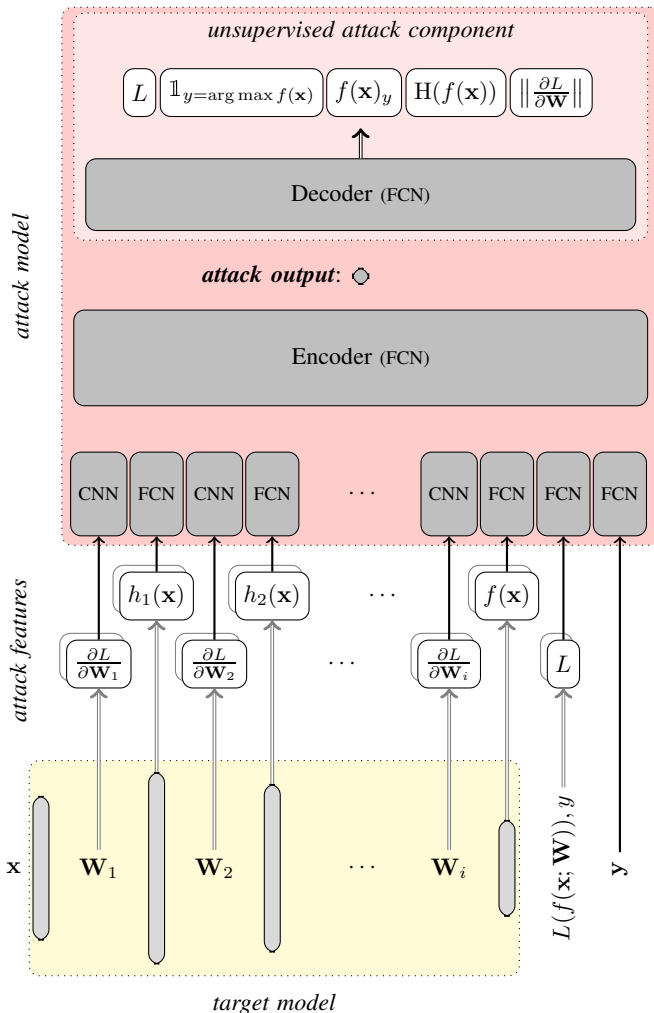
unsupervised attack component

$L$ $\mathbb{1}_{y=\arg\max f(\mathbf{x})}$ $f(\mathbf{x})_y$ $\mathrm{H}(f(\mathbf{x}))$ $\left\|\frac{\partial L}{\partial \mathbf{W}}\right\|$

Decoder (FCN)

attack model

attack output:

Encoder (FCN)

CNN FCN CNN FCN $\cdots$ CNN FCN FCN FCN

attack features

$h_1(\mathbf{x})$ $h_2(\mathbf{x})$ $\cdots$ $f(\mathbf{x})$

$\frac{\partial L}{\partial \mathbf{W}_1}$ $\frac{\partial L}{\partial \mathbf{W}_2}$ $\cdots$ $\frac{\partial L}{\partial \mathbf{W}_i}$ $L$

$\mathbf{x}$ $\mathbf{W}_1$ $\mathbf{W}_2$ $\cdots$ $\mathbf{W}_i$ $L(f(\mathbf{x};\mathbf{W})), y$ $\mathbf{y}$

target model